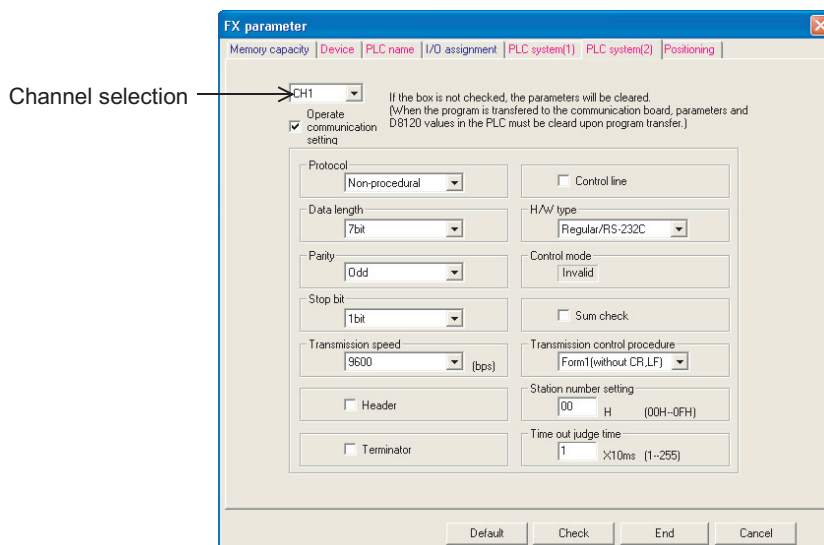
FX parameter

Memory capacity | Device | PLC name | I/O assignment | PLC system(1) | PLC system(2) | Positioning

Channel selection

CH1

Operate communication setting

If the box is not checked, the parameters will be cleared. (When the program is transfered to the communication board, parameters and D8120 values in the PLC must be cleard upon program transfer.)

Protocol
Non-procedural

Control line

Data length
7bit

H/W type
Regular/RS-232C

Parity
Odd

Control mode
Invalid

Stop bit
1bit

Sum check

Transmission speed
9600 (bps)

Transmission control procedure
Form1(without CR,LF)

Station number setting
00 H (00H--0FH)

Header

Time out judge time
1 X10ms (1--255)

Terminator

Default Check End Cancel